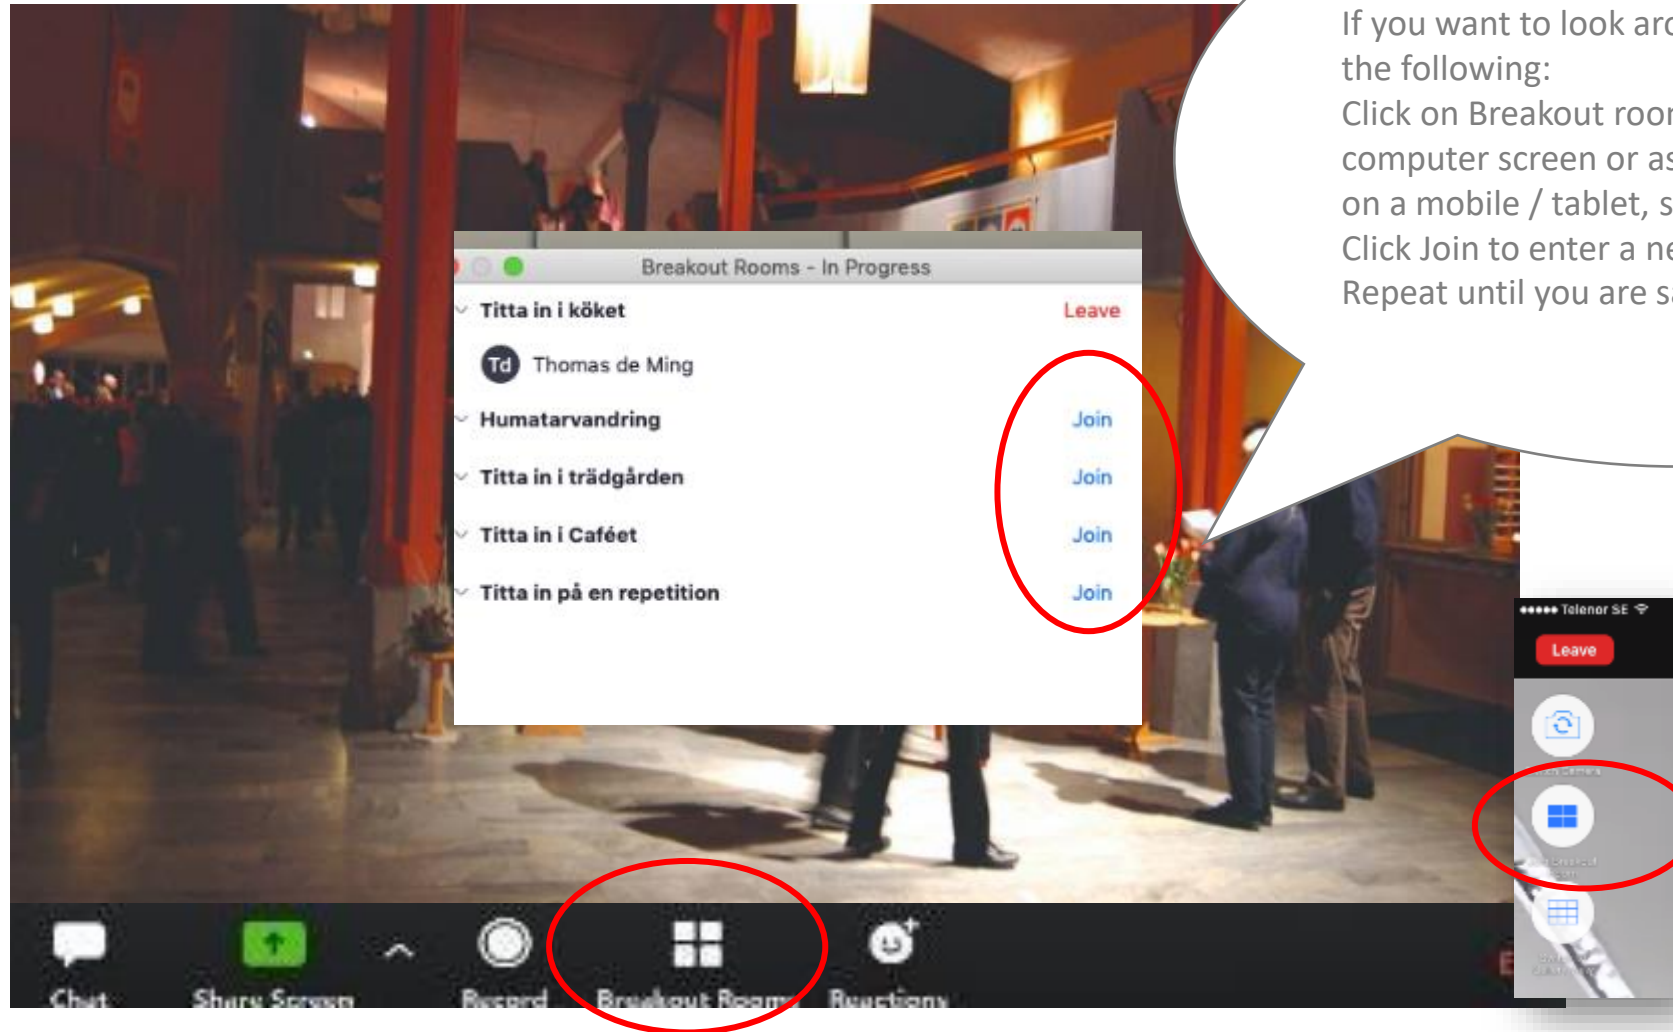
If you want to look ar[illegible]
the following:
Click on Breakout roo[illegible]
computer screen or a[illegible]
on a mobile / tablet, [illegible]
Click Join to enter a n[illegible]
Repeat until you are s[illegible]

Breakout Rooms - In Progress

Titta in i köket Leave
Td Thomas de Ming
Humatarvandring Join
Titta in i trädgården Join
Titta in i Caféet Join
Titta in på en repetition Join

●●●●● Telenor SE
Leave

Chat Share Screen Record Breakout Rooms Reactions